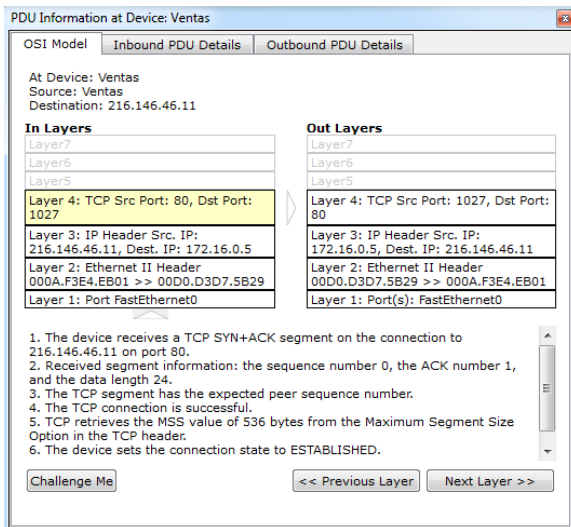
PDU Information at Device: Ventas

OSI Model | Inbound PDU Details | Outbound PDU Details

At Device: Ventas
Source: Ventas
Destination: 216.146.46.11

In Layers

Layer7
Layer6
Layer5
Layer 4: TCP Src Port: 80, Dst Port: 1027
Layer 3: IP Header Src. IP: 216.146.46.11, Dest. IP: 172.16.0.5
Layer 2: Ethernet II Header 000A.F3E4.EB01 >> 00D0.D3D7.5B29
Layer 1: Port FastEthernet0

Out Layers

Layer7
Layer6
Layer5
Layer 4: TCP Src Port: 1027, Dst Port: 80
Layer 3: IP Header Src. IP: 172.16.0.5, Dest. IP: 216.146.46.11
Layer 2: Ethernet II Header 00D0.D3D7.5B29 >> 000A.F3E4.EB01
Layer 1: Port(s): FastEthernet0

1. The device receives a TCP SYN+ACK segment on the connection to 216.146.46.11 on port 80.
2. Received segment information: the sequence number 0, the ACK number 1, and the data length 24.
3. The TCP segment has the expected peer sequence number.
4. The TCP connection is successful.
5. TCP retrieves the MSS value of 536 bytes from the Maximum Segment Size Option in the TCP header.
6. The device sets the connection state to ESTABLISHED.

Challenge Me
<< Previous Layer
Next Layer >>